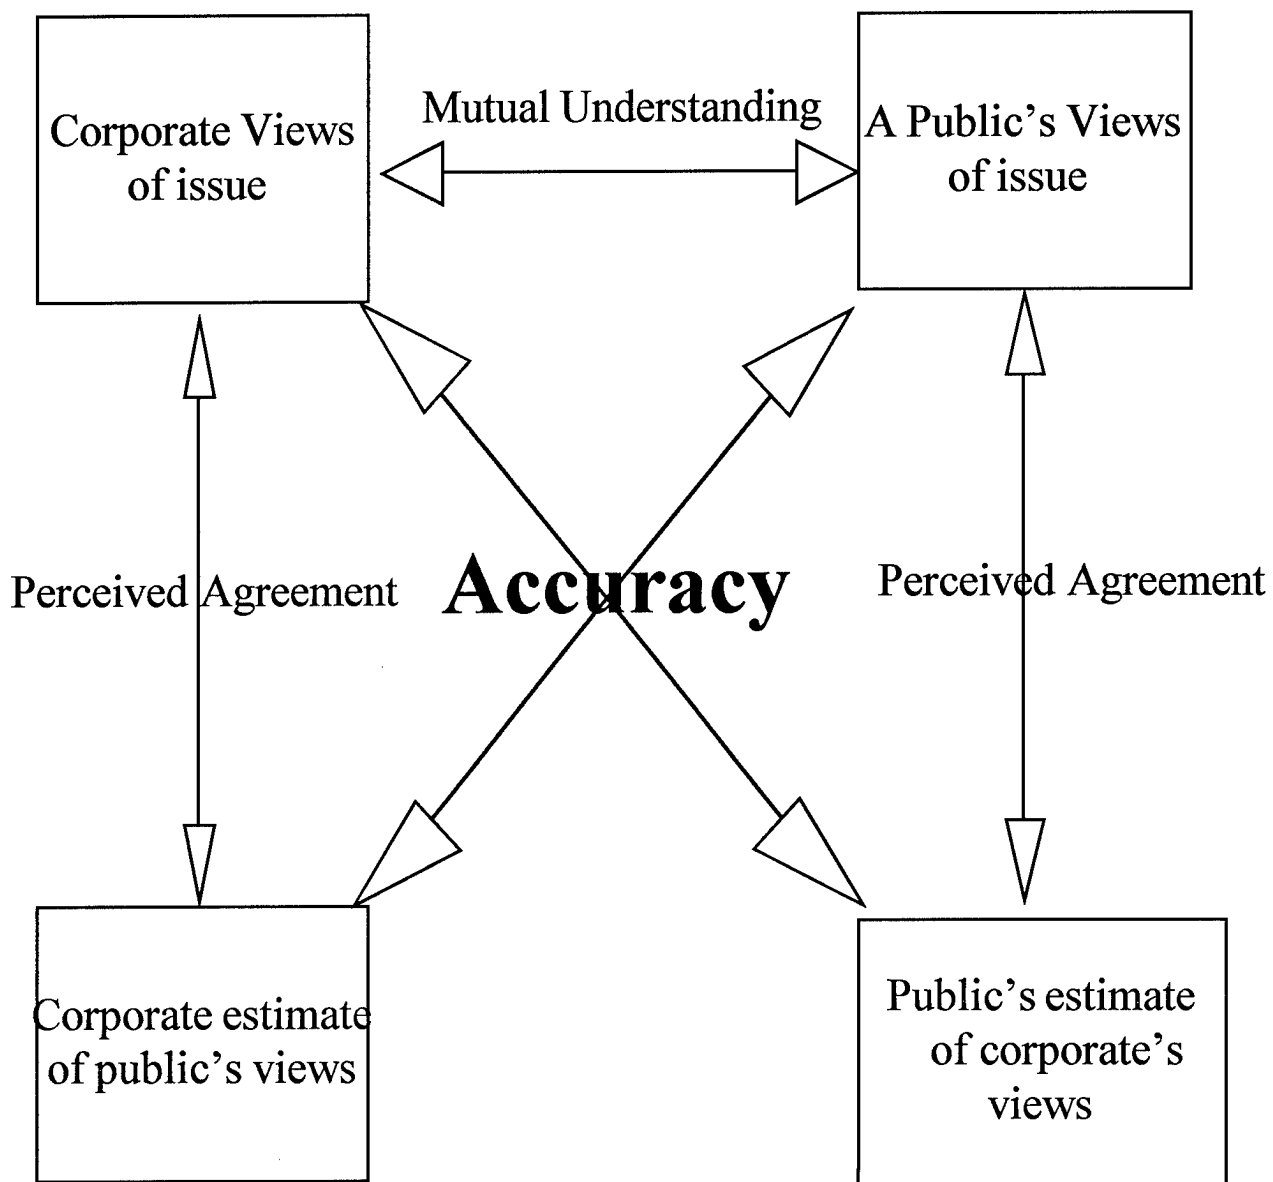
Corporate Views of issue

Mutual Understanding

A Public's Views of issue

Perceived Agreement

Accuracy

Perceived Agreement

Corporate estimate of public's views

Public's estimate of corporate's views